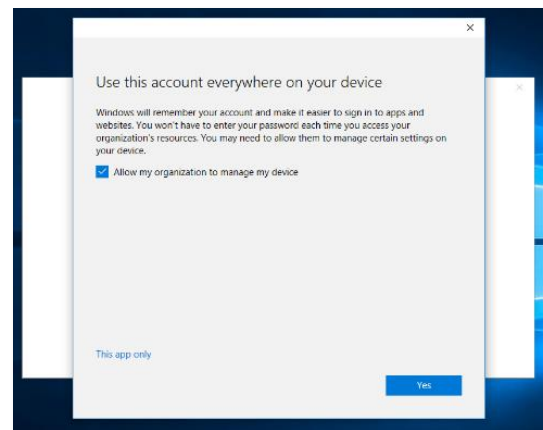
×

Use this account everywhere on your device

Windows will remember your account and make it easier to sign in to apps and websites. You won't have to enter your password each time you access your organization's resources. You may need to allow them to manage certain settings on your device.

Allow my organization to manage my device

This app only

Yes